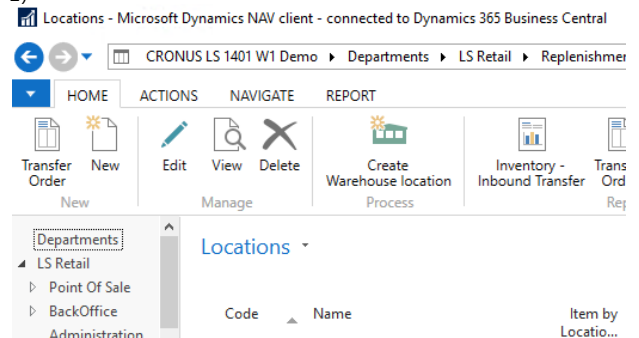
Locations - Microsoft Dynamics NAV client - connected to Dynamics 365 Business Central

CRONUS LS 1401 W1 Demo ▸ Departments ▸ LS Retail ▸ Replenishmer

HOME ACTIONS NAVIGATE REPORT

Transfer Order
New
New

Edit
View
Delete
Manage

Create Warehouse location
Process

Inventory - Inbound Transfer
Trans Ord
Re

Departments
LS Retail
Point Of Sale
BackOffice
Administration

Locations

Code
Name
Item by Locatio...